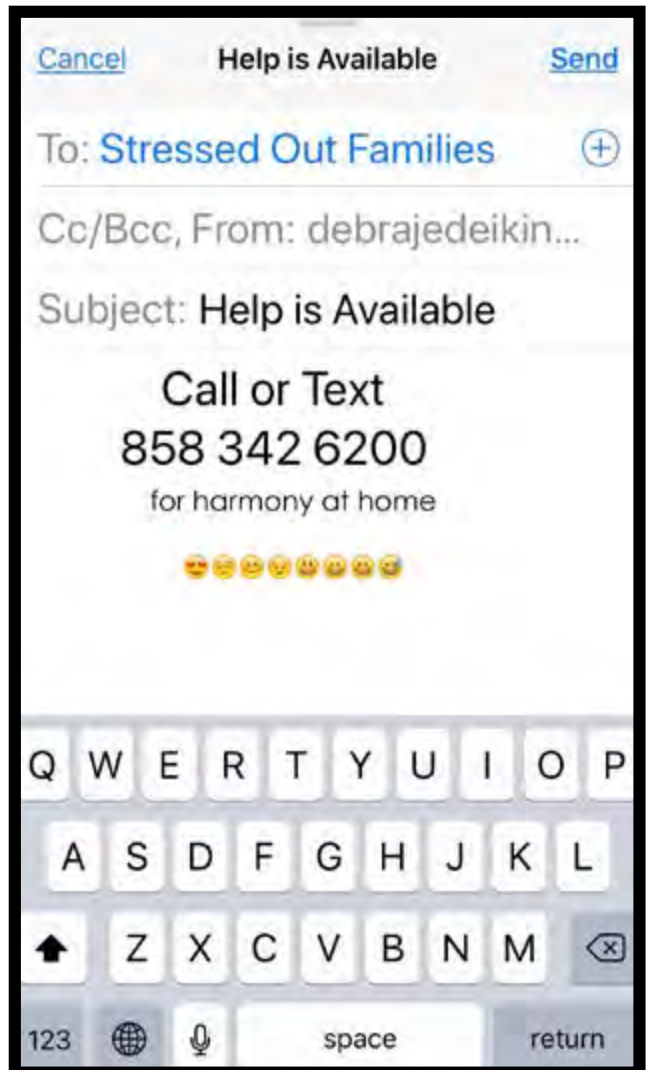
Cancel Help is Available Send

To: Stressed Out Families

Cc/Bcc, From: debrajedeikin...

Subject: Help is Available

Call or Text
858 342 6200
for harmony at home

😍😑😕😟😃😀😀😅

Q W E R T Y U I O P
A S D F G H J K L
Z X C V B N M
123 space return